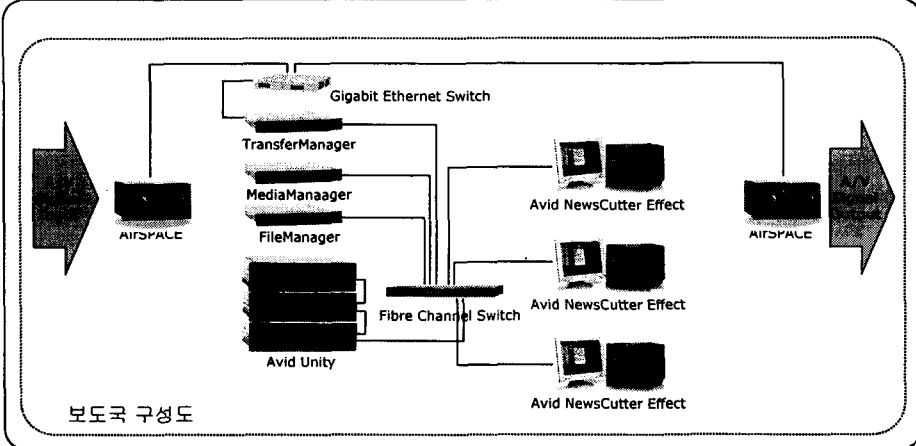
Gigabit Ethernet Switch

TransferManager

MediaManaager

FileManager

Avid Unity

Fibre Channel Switch

Avid NewsCutter Effect

Avid NewsCutter Effect

Avid NewsCutter Effect

A/V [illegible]

AIRSPACE

AIRSPACE

A/V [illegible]

보도국 구성도